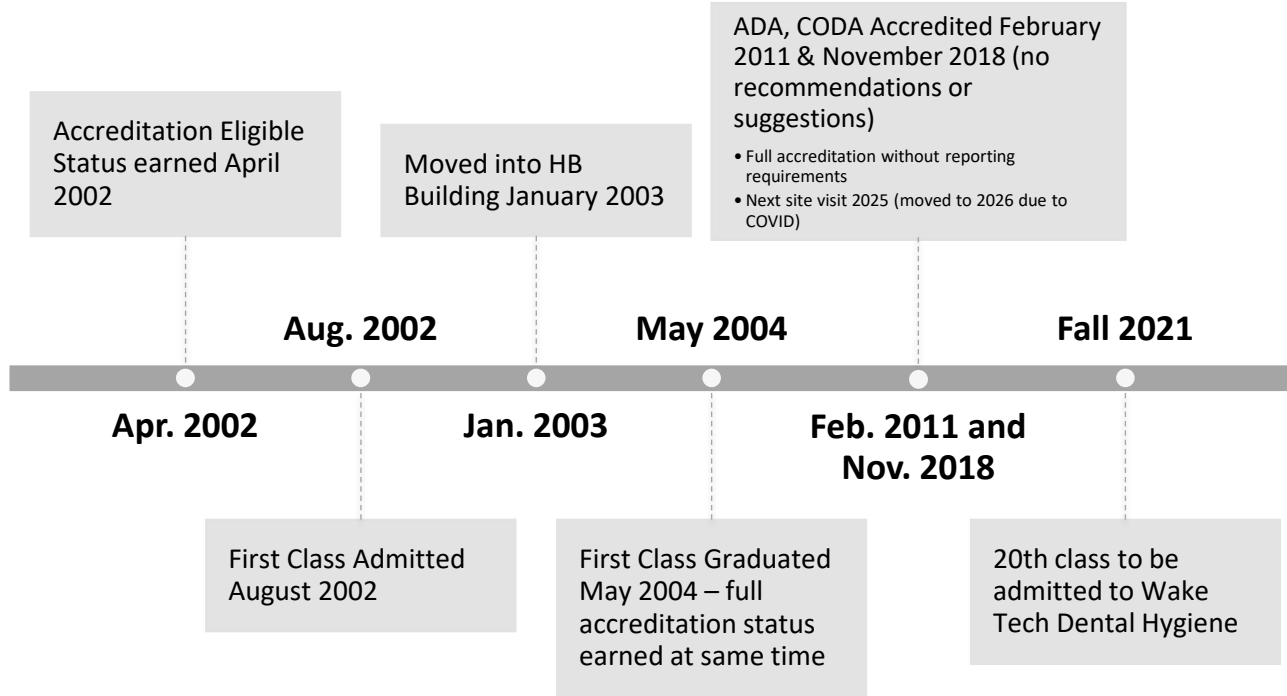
ADA, CODA Accredited February 2011 & November 2018 (no recommendations or suggestions)

- Full accreditation without reporting requirements
- Next site visit 2025 (moved to 2026 due to COVID)

Accreditation Eligible Status earned April 2002

Moved into HB Building January 2003

Aug. 2002

May 2004

Fall 2021

Apr. 2002

Jan. 2003

Feb. 2011 and Nov. 2018

First Class Admitted August 2002

First Class Graduated May 2004 – full accreditation status earned at same time

20th class to be admitted to Wake Tech Dental Hygiene